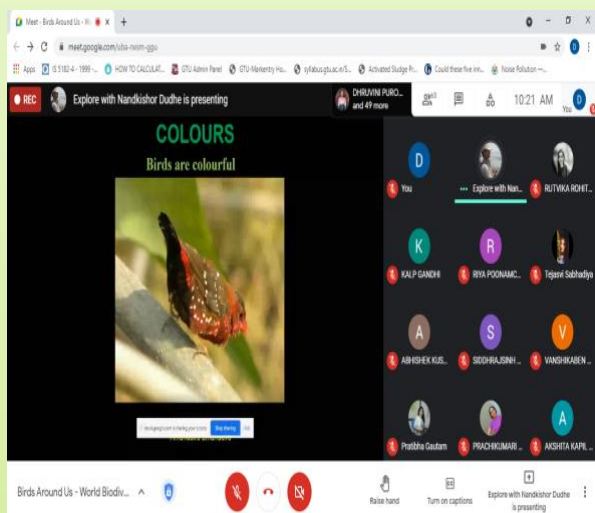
Meet - Birds Around Us - W
meet.google.com/uba-nwsm-ggu
Apps IS 5182-4 - 1999 -... HOW TO CALCULAT... GTU Admin Panel GTU-Markentry Ho... syllabus.gtu.ac.in/S... Activated Sludge Pr... Could these five inn... Noise Pollution —...

REC Explore with Nandkishor Dudhe is presenting
DHRUVINI PURO... and 49 more
10:21 AM
You
D

COLOURS
Birds are colourful

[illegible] is sharing your screen Stop sharing Hide

D You
Explore with Nan...
RUTVIKA ROHIT...
K KALP GANDHI
R RIYA POONAMC...
Tejasvi Sabhadiya
A ABHISHEK KUS...
S SIDDHRAJSINH ...
V VANSHIKABEN ...
Pratibha Gautam
PRACHIKUMARI ...
A AKSHITA KAPIL...

Birds Around Us - World Biodiv...
Raise hand
Turn on captions
Explore with Nandkishor Dudhe is presenting